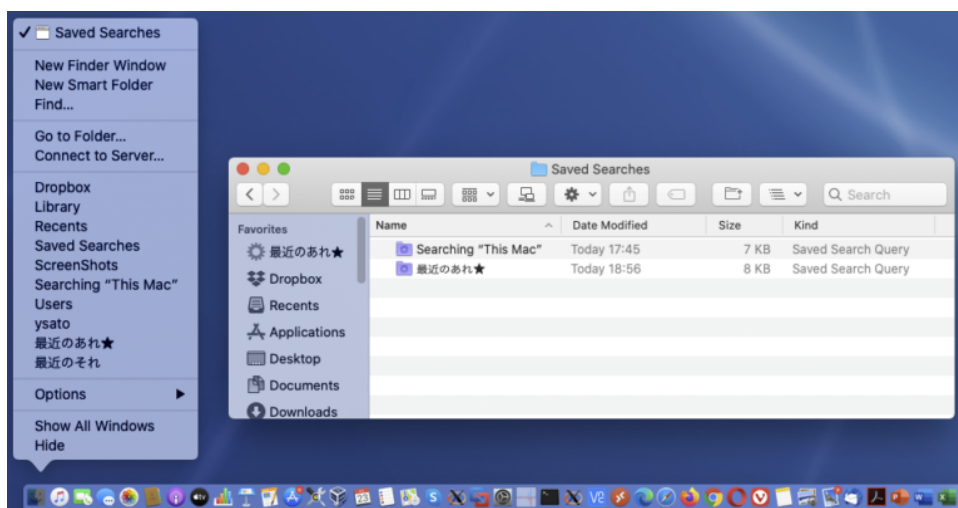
✓ Saved Searches

New Finder Window
New Smart Folder
Find...

Go to Folder...
Connect to Server...

Dropbox
Library
Recents
Saved Searches
ScreenShots
Searching "This Mac"
Users
ysato
最近のあれ★
最近のそれ

Options

Show All Windows
Hide

Saved Searches

Search

Favorites
最近のあれ★
Dropbox
Recents
Applications
Desktop
Documents
Downloads

| Name | Date Modified | Size | Kind |
|---|---|---|---|
| Searching "This Mac" | Today 17:45 | 7 KB | Saved Search Query |
| 最近のあれ★ | Today 18:56 | 8 KB | Saved Search Query |